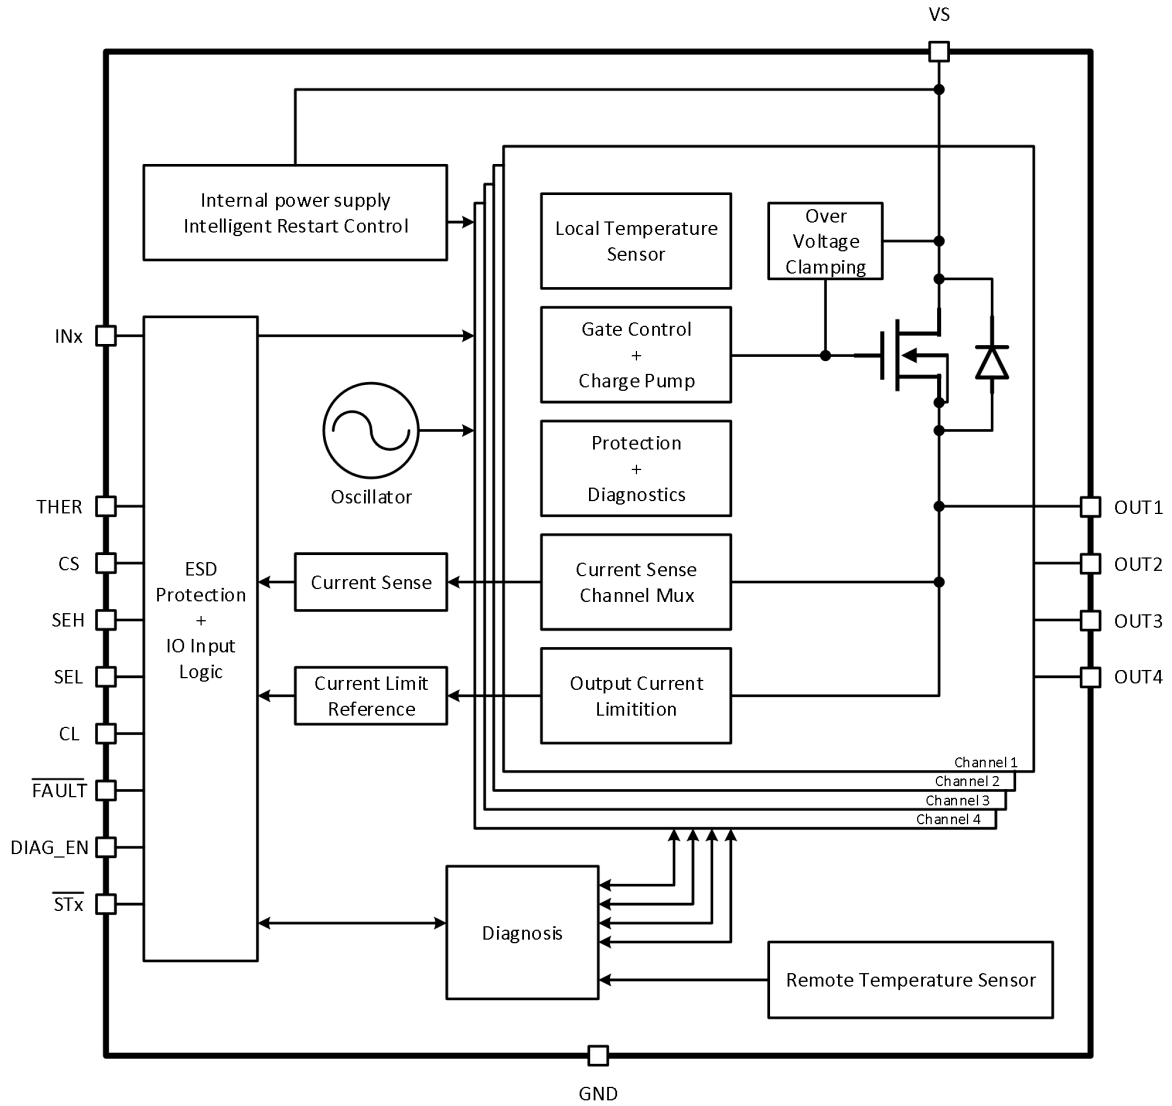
VS

Internal power supply
Intelligent Restart Control

Local Temperature Sensor

Over Voltage Clamping

INx

Gate Control
+
Charge Pump

Oscillator

Protection
+
Diagnostics

THER

CS

SEH

SEL

CL

$\overline{FAULT}$

DIAG_EN

$\overline{STx}$

ESD Protection
+
IO Input Logic

Current Sense

Current Sense Channel Mux

Current Limit Reference

Output Current Limitition

OUT1

OUT2

OUT3

OUT4

Channel 1
Channel 2
Channel 3
Channel 4

Diagnosis

Remote Temperature Sensor

GND